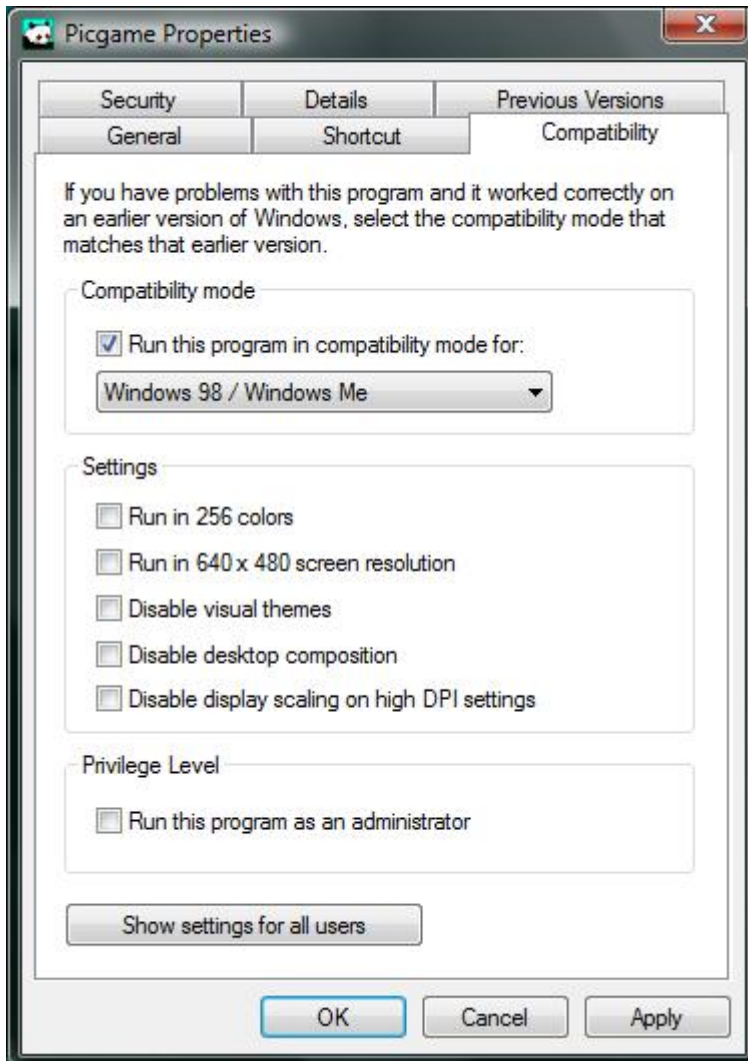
Picgame Properties

Security
Details
Previous Versions
General
Shortcut
Compatibility

If you have problems with this program and it worked correctly on an earlier version of Windows, select the compatibility mode that matches that earlier version.

Compatibility mode

Run this program in compatibility mode for:

Windows 98 / Windows Me

Settings

Run in 256 colors

Run in 640 x 480 screen resolution

Disable visual themes

Disable desktop composition

Disable display scaling on high DPI settings

Privilege Level

Run this program as an administrator

Show settings for all users

OK
Cancel
Apply